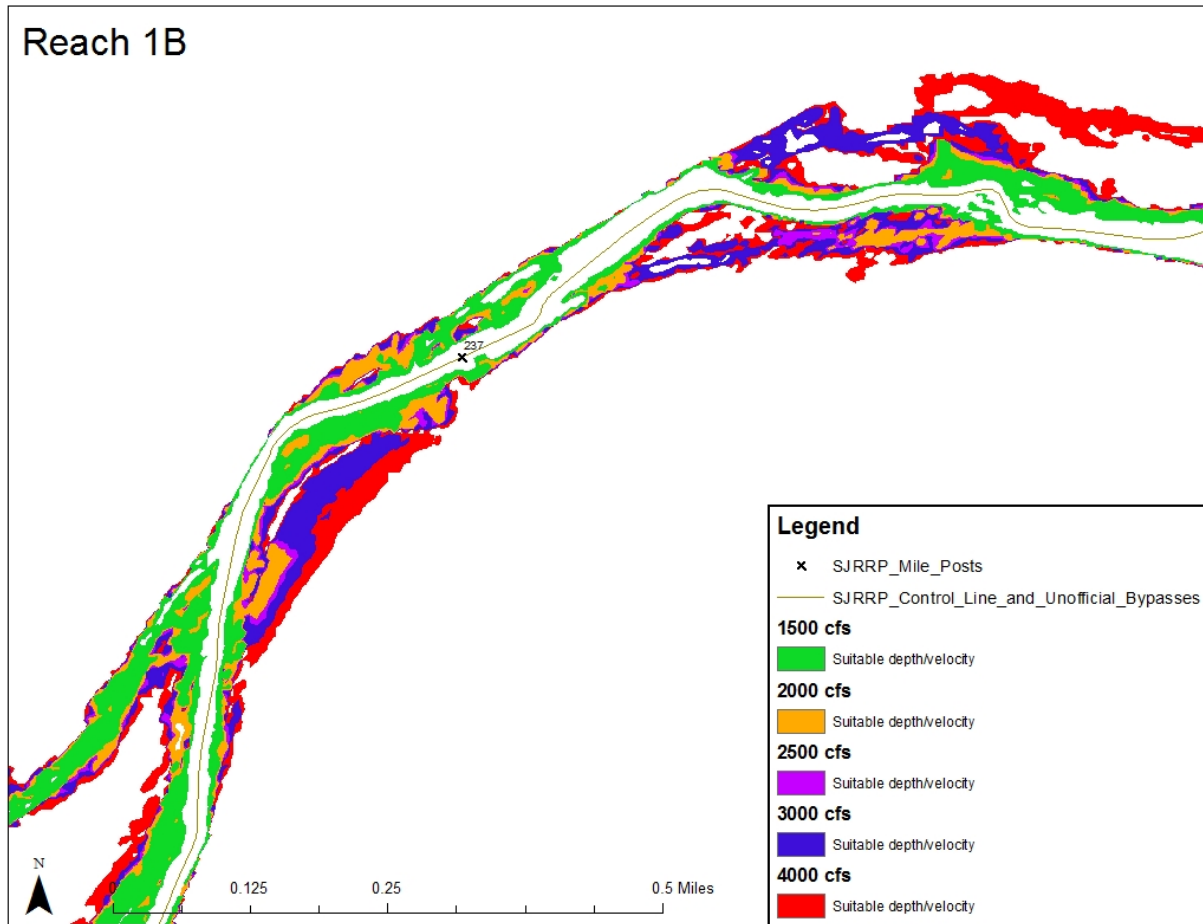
Reach 1B

237

Legend

SJRRP_Mile_Posts

SJRRP_Control_Line_and_Unofficial_Bypasses

1500 cfs

Suitable depth/velocity

2000 cfs

Suitable depth/velocity

2500 cfs

Suitable depth/velocity

3000 cfs

Suitable depth/velocity

4000 cfs

Suitable depth/velocity

N

0.125 0.25 0.5 Miles